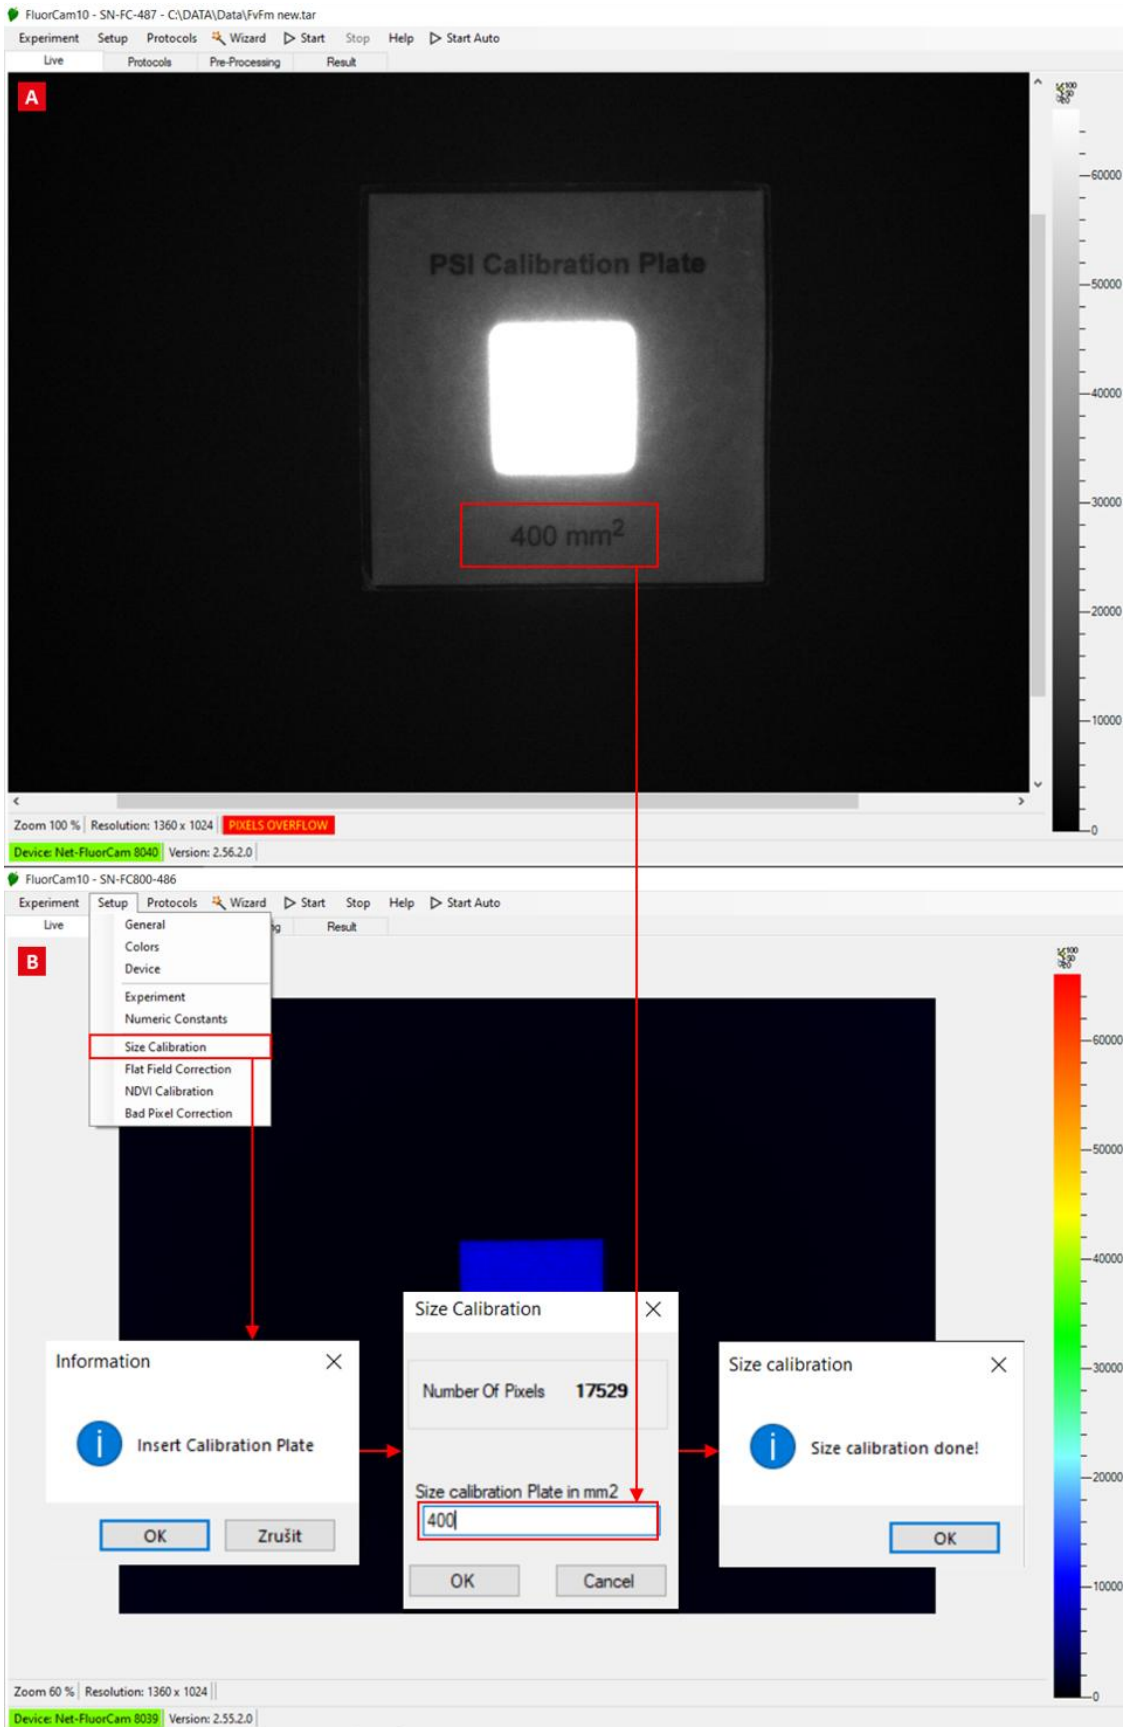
FluorCam10 - SN-FC-487 - C:\DATA\Data\FvFm new.tar

Experiment Setup Protocols Wizard Start Stop Help Start Auto

Live Protocols Pre-Processing Result

A

PSI Calibration Plate

400 mm$^2$

60000
50000
40000
30000
20000
10000
0

Zoom 100 % Resolution: 1360 x 1024 PIXELS OVERFLOW

Device: Net-FluorCam 8040 Version: 2.56.2.0

FluorCam10 - SN-FC800-486

Experiment Setup Protocols Wizard Start Stop Help Start Auto

Live g Result

B

General
Colors
Device
Experiment
Numeric Constants
Size Calibration
Flat Field Correction
NDVI Calibration
Bad Pixel Correction

60000
50000
40000
30000
20000
10000
0

Information

Insert Calibration Plate

OK Zrušit

Size Calibration

Number Of Pixels 17529

Size calibration Plate in mm2

400

OK Cancel

Size calibration

Size calibration done!

OK

Zoom 60 % Resolution: 1360 x 1024

Device: Net-FluorCam 8039 Version: 2.55.2.0